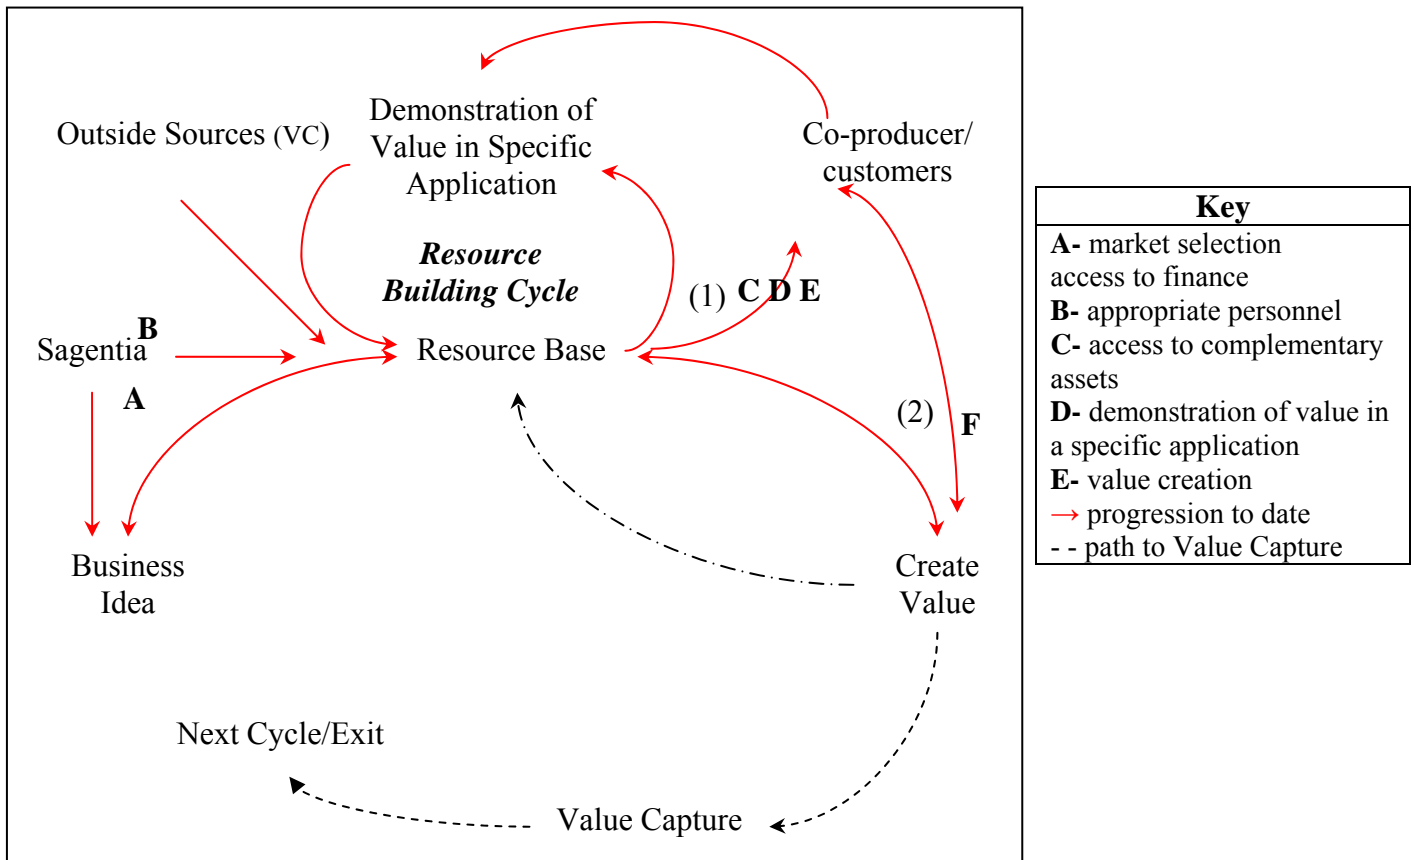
Demonstration of Value in Specific Application

Outside Sources (VC)

Co-producer/ customers

Resource Building Cycle

(1) C D E

B

Sagentia

Resource Base

A

(2)

F

Business Idea

Create Value

Next Cycle/Exit

Value Capture

| Key |
|---|
| **A-** market selection access to finance |
| **B-** appropriate personnel |
| **C-** access to complementary assets |
| **D-** demonstration of value in a specific application |
| **E-** value creation |
| → progression to date |
| - - path to Value Capture |